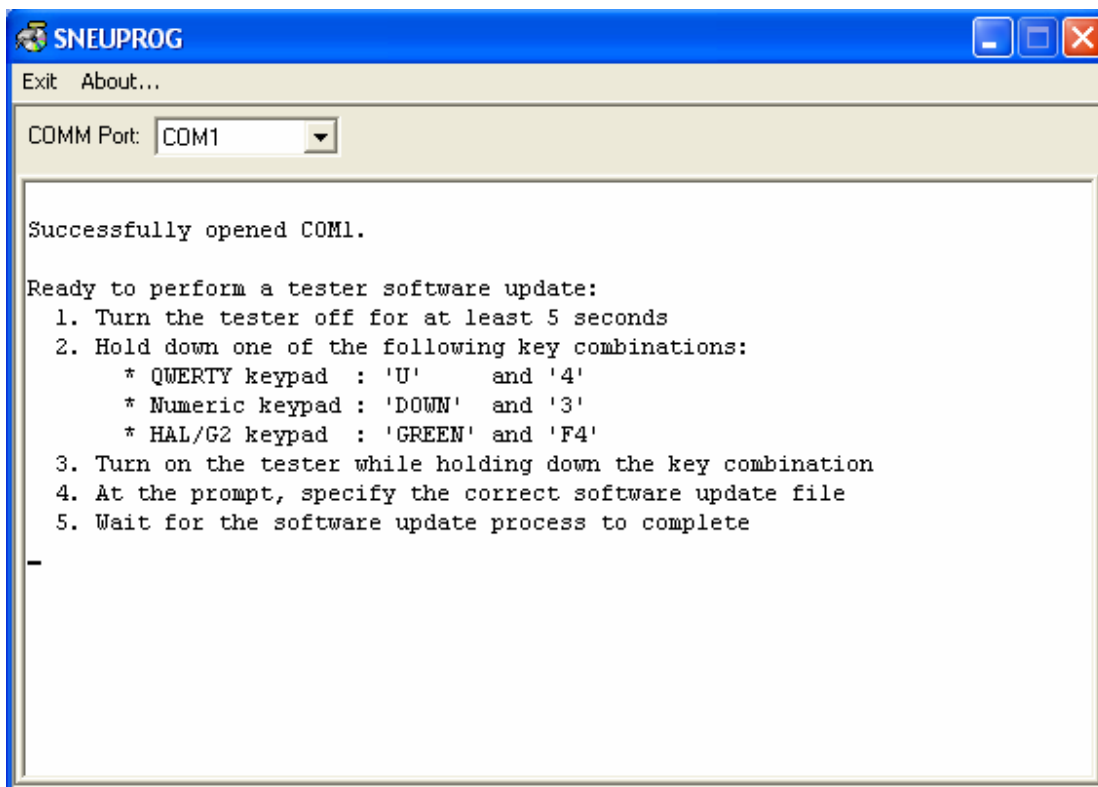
SNEUPROG

Exit About...

COMM Port: COM1

Successfully opened COM1.

Ready to perform a tester software update:
1. Turn the tester off for at least 5 seconds
2. Hold down one of the following key combinations:
* QWERTY keypad : 'U' and '4'
* Numeric keypad : 'DOWN' and '3'
* HAL/G2 keypad : 'GREEN' and 'F4'
3. Turn on the tester while holding down the key combination
4. At the prompt, specify the correct software update file
5. Wait for the software update process to complete